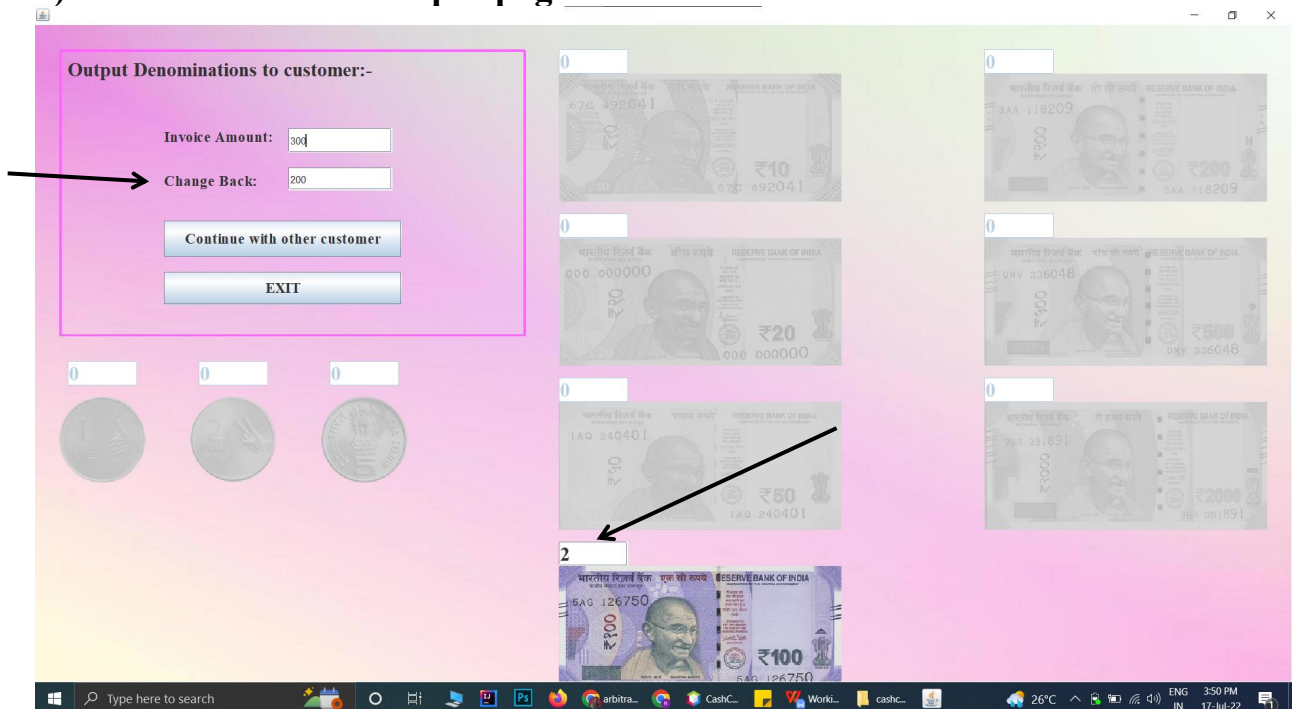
Output Denominations to customer:-

Invoice Amount: 300

Change Back: 200

Continue with other customer

EXIT

0 0 0

0

भारतीय रिज़र्व बैंक RESERVE BANK OF INDIA 67C 492041 ₹10 67C 492041

0

भारतीय रिज़र्व बैंक RESERVE BANK OF INDIA 000 000000 ₹20 000 000000

0

भारतीय रिज़र्व बैंक RESERVE BANK OF INDIA 1AQ 240401 ₹50 1AQ 240401

2

भारतीय रिज़र्व बैंक एक सौ रुपये RESERVE BANK OF INDIA 5AG 126750 ₹100 5AG 126750

0

भारतीय रिज़र्व बैंक RESERVE BANK OF INDIA 9AA 118209 ₹200 9AA 118209

0

भारतीय रिज़र्व बैंक RESERVE BANK OF INDIA 0MV 336048 ₹500 0MV 336048

0

भारतीय रिज़र्व बैंक RESERVE BANK OF INDIA 9BR 381891 ₹2000 9BR 381891

Type here to search arbitra... CashC... Worki... cashc... 26°C ENG IN 3:50 PM 17-Jul-22